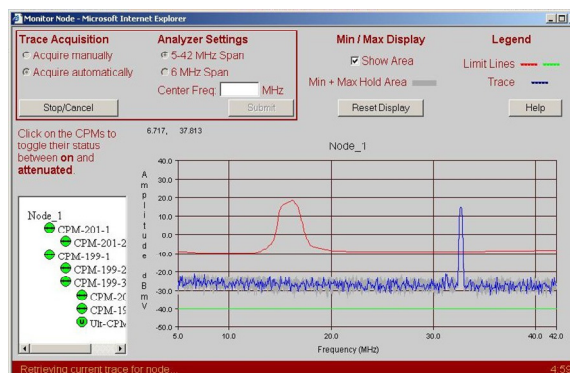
Monitor Node - Microsoft Internet Explorer

Trace Acquisition
Acquire manually
Acquire automatically
Stop/Cancel

Analyzer Settings
5-42 MHz Span
6 MHz Span
Center Freq. MHz
Submit

Min / Max Display
Show Area
Min + Max Hold Area
Reset Display

Legend
Limit Lines
Trace
Help

Click on the CPMs to toggle their status between **on** and **attenuated**.

6.717, 37.813

Node_1

Node_1
CPM-201-1
CPM-201-2
CPM-199-1
CPM-199-2
CPM-199-3
CPM-20
CPM-19
Ult-CPM

Amplitude dBmV

40.0
30.0
20.0
10.0
0.0
-10.0
-20.0
-30.0
-40.0
-50.0

5.0 10.0 20.0 30.0 40.0 42.0
Frequency (MHz)

Retrieving current trace for node...
4:5